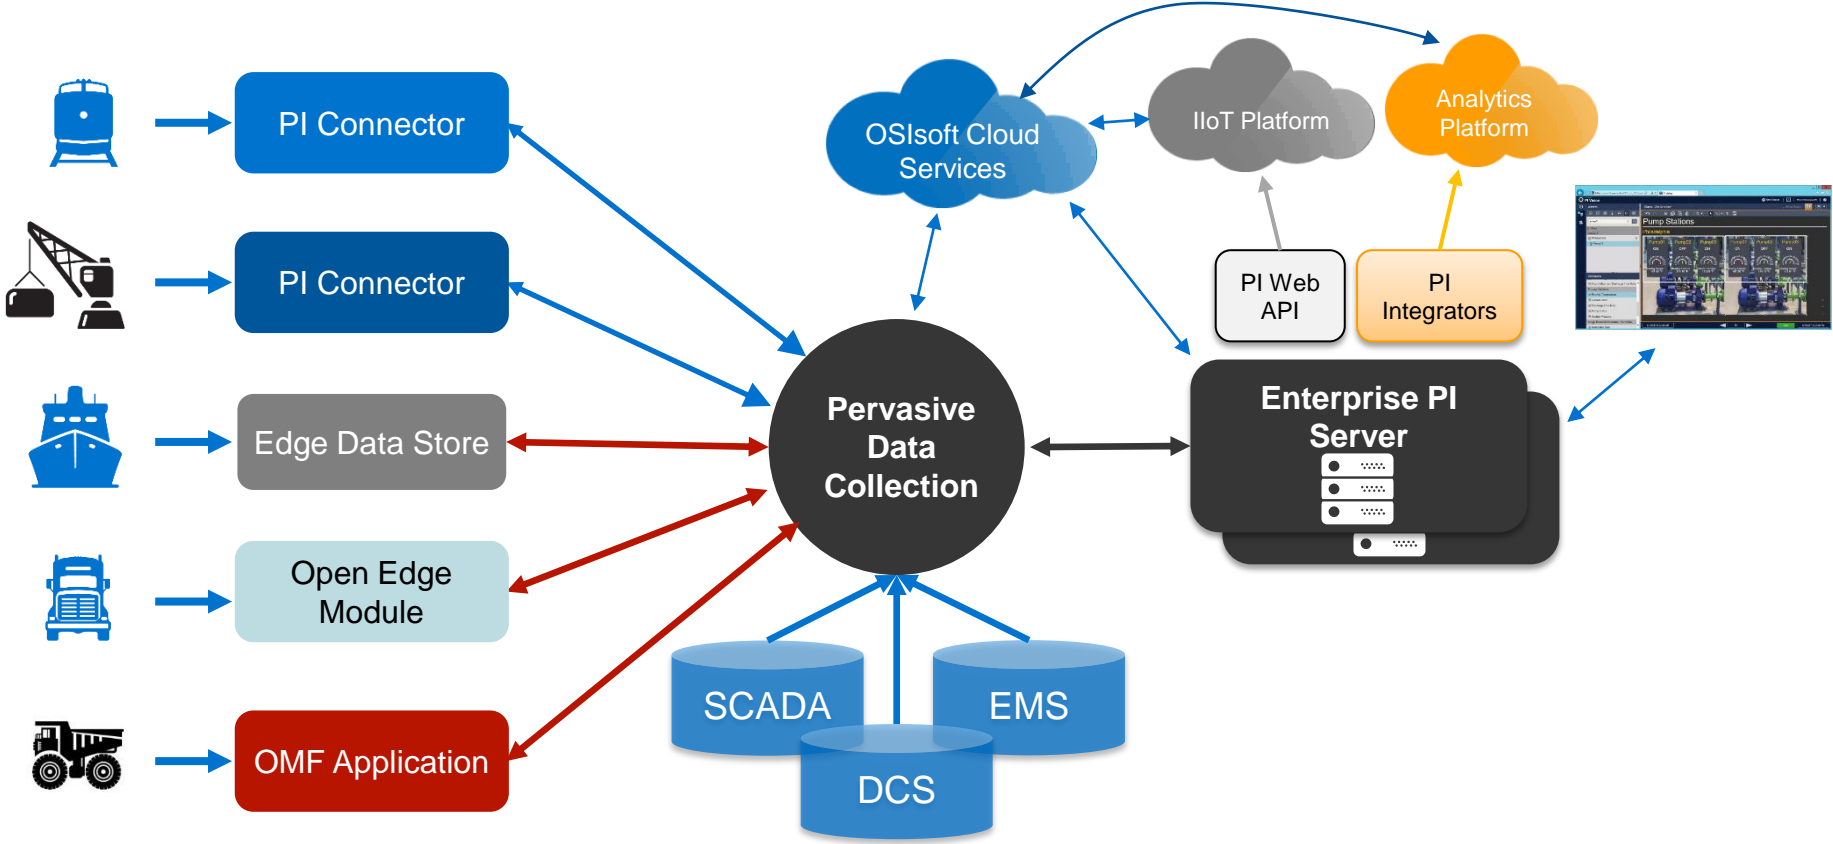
PI Connector

PI Connector

Edge Data Store

Open Edge Module

OMF Application

OSIsoft Cloud Services

IIoT Platform

Analytics Platform

PI Web API

PI Integrators

Pervasive Data Collection

Enterprise PI Server

SCADA

EMS

DCS

Pump Stations